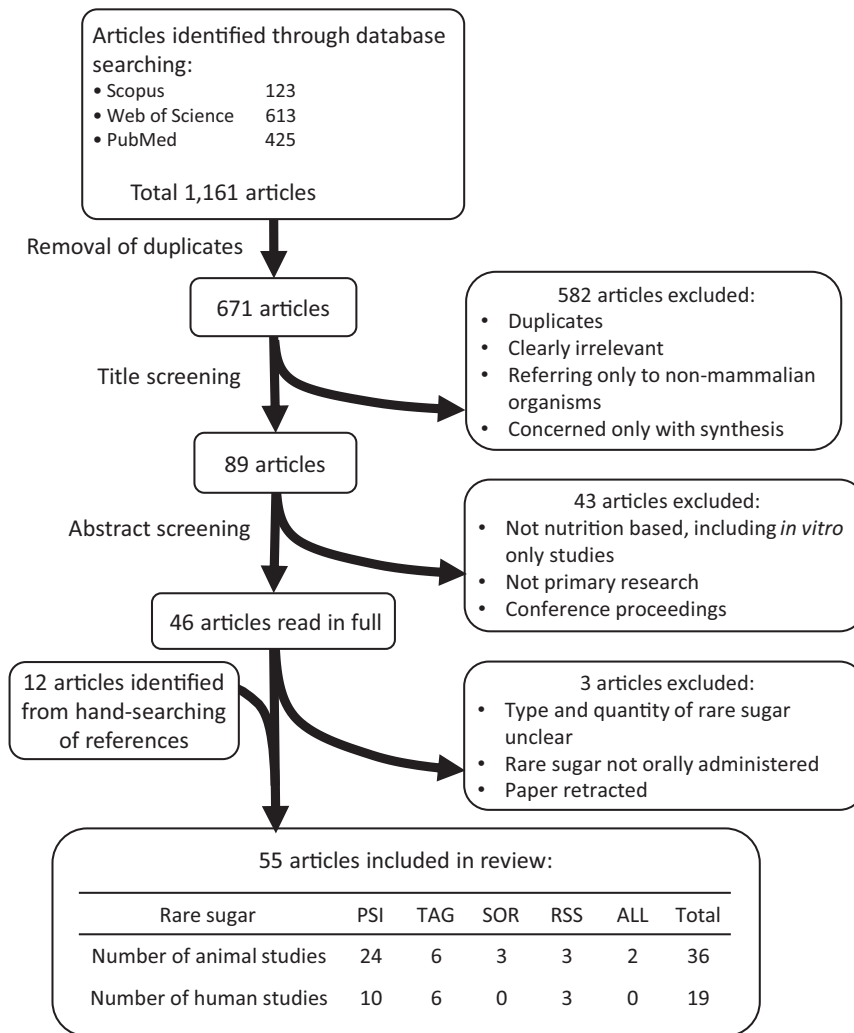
Articles identified through database searching:
• Scopus 123
• Web of Science 613
• PubMed 425

Total 1,161 articles

Removal of duplicates

671 articles

582 articles excluded:
• Duplicates
• Clearly irrelevant
• Referring only to non-mammalian organisms
• Concerned only with synthesis

Title screening

89 articles

43 articles excluded:
• Not nutrition based, including *in vitro* only studies
• Not primary research
• Conference proceedings

Abstract screening

46 articles read in full

12 articles identified from hand-searching of references

3 articles excluded:
• Type and quantity of rare sugar unclear
• Rare sugar not orally administered
• Paper retracted

55 articles included in review:

| Rare sugar | PSI | TAG | SOR | RSS | ALL | Total |
|---|---|---|---|---|---|---|
| Number of animal studies | 24 | 6 | 3 | 3 | 2 | 36 |
| Number of human studies | 10 | 6 | 0 | 3 | 0 | 19 |